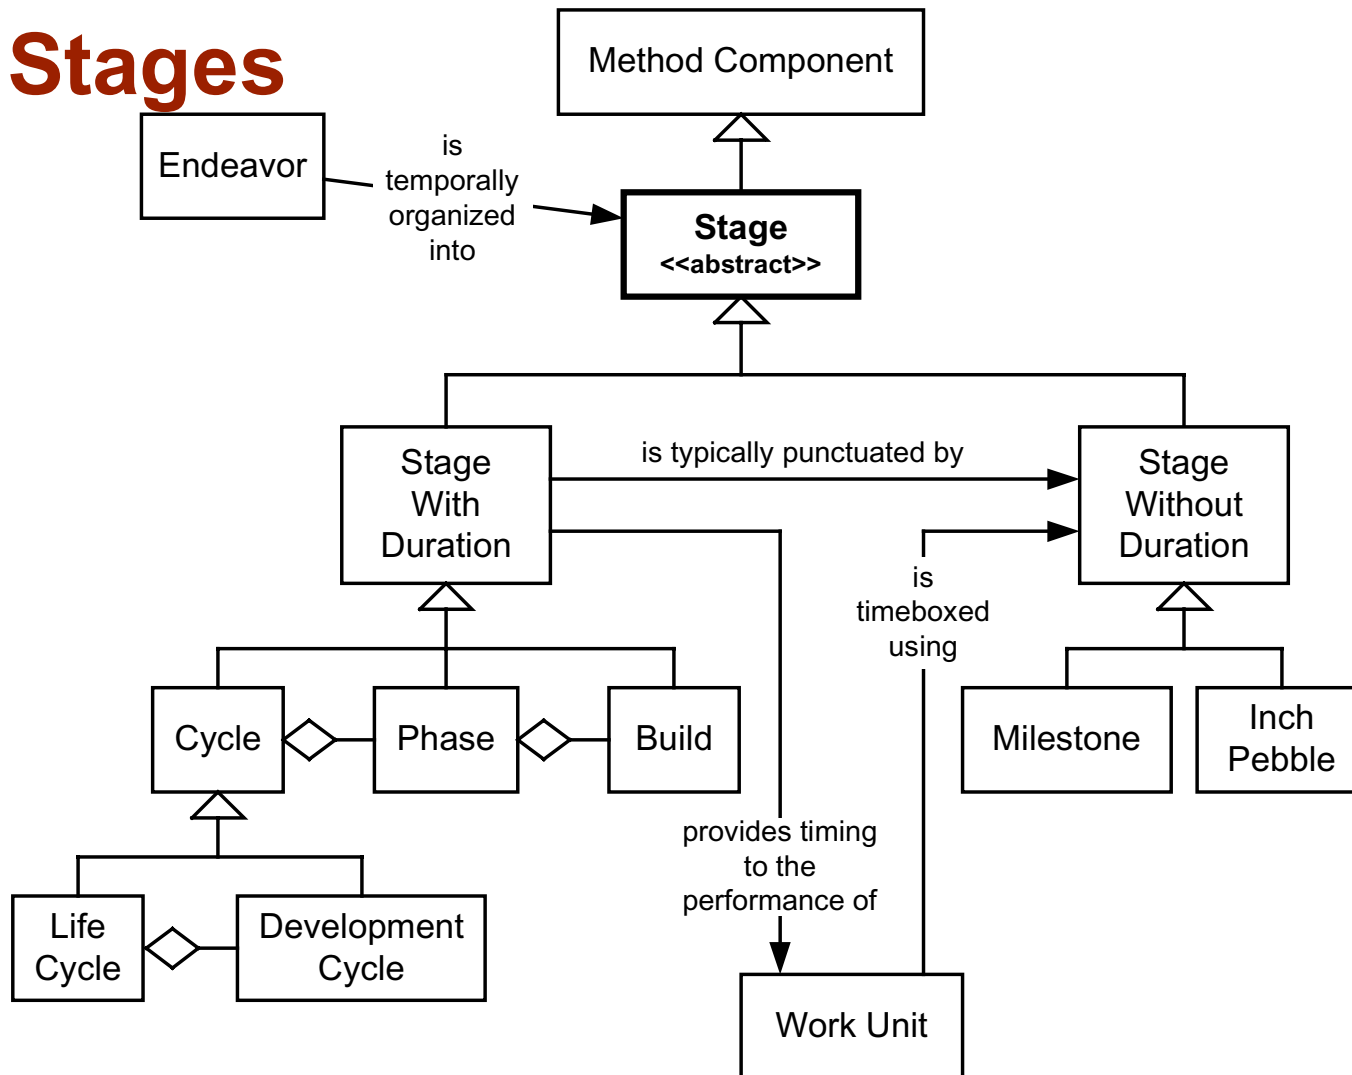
Stages

Method Component

Endeavor

is temporally organized into

Stage
<<abstract>>

Stage With Duration

is typically punctuated by

Stage Without Duration

is timeboxed using

Cycle

Phase

Build

Milestone

Inch Pebble

provides timing to the performance of

Life Cycle

Development Cycle

Work Unit